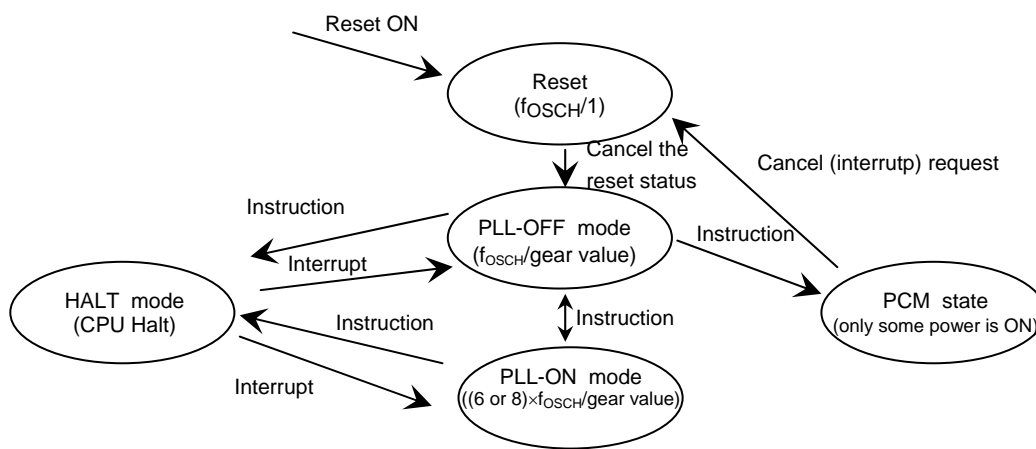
Reset ON

Reset
($f_{OSCH}$/1)

Cancel the reset status

Cancel (interrutp) request

Instruction

PLL-OFF mode
($f_{OSCH}$/gear value)

Instruction

Interrupt

HALT mode
(CPU Halt)

Instruction

Instruction

PCM state
(only some power is ON)

Interrupt

PLL-ON mode
((6 or 8)$\times f_{OSCH}$/gear value)